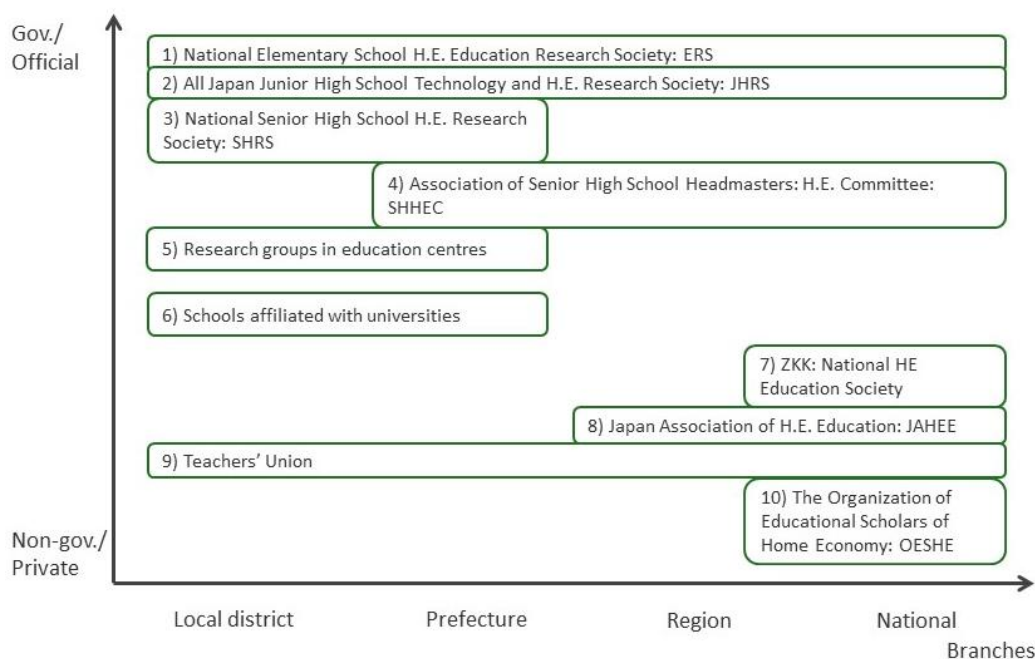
Gov./
Official

1) National Elementary School H.E. Education Research Society: ERS

2) All Japan Junior High School Technology and H.E. Research Society: JHRS

3) National Senior High School H.E. Research Society: SHRS

4) Association of Senior High School Headmasters: H.E. Committee: SHHEC

5) Research groups in education centres

6) Schools affiliated with universities

7) ZKK: National HE Education Society

8) Japan Association of H.E. Education: JAHEE

9) Teachers' Union

10) The Organization of Educational Scholars of Home Economy: OESHE

Non-gov./
Private

Local district

Prefecture

Region

National

Branches